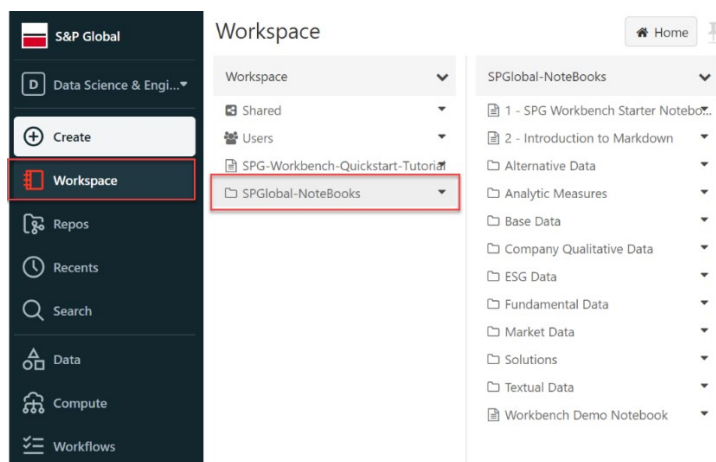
S&P Global

D Data Science & Engi...

Create

Workspace

Repos

Recents

Search

Data

Compute

Workflows

Workspace

Home

Workspace

Shared

Users

SPG-Workbench-Quickstart-Tutorial

SPGlobal-NoteBooks

SPGlobal-NoteBooks

1 - SPG Workbench Starter Notebo...

2 - Introduction to Markdown

Alternative Data

Analytic Measures

Base Data

Company Qualitative Data

ESG Data

Fundamental Data

Market Data

Solutions

Textual Data

Workbench Demo Notebook